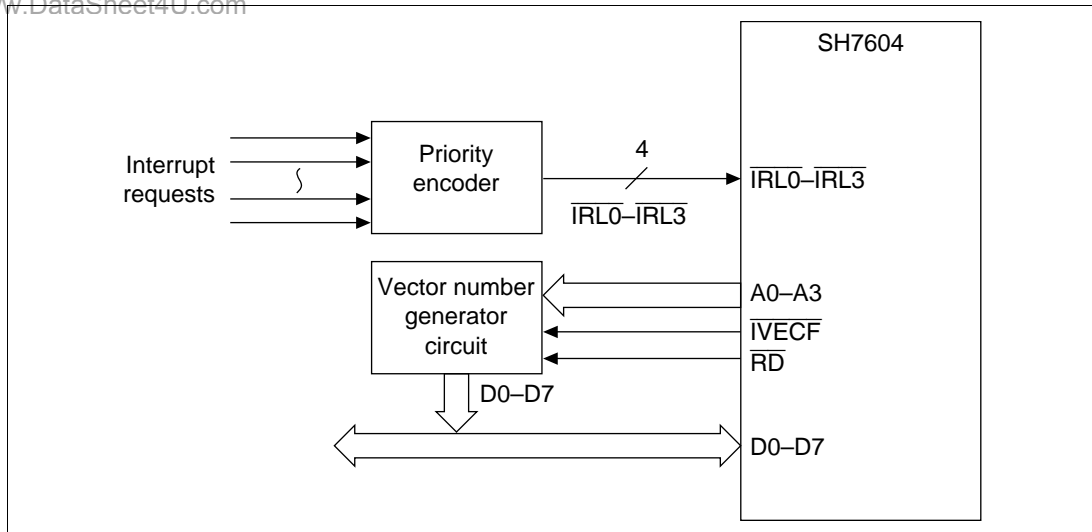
w.DataSheet4U.com

SH7604

Interrupt requests

Priority encoder

4

$\overline{IRL0}$–$\overline{IRL3}$

$\overline{IRL0}$–$\overline{IRL3}$

Vector number generator circuit

A0–A3

$\overline{IVECF}$

$\overline{RD}$

D0–D7

D0–D7